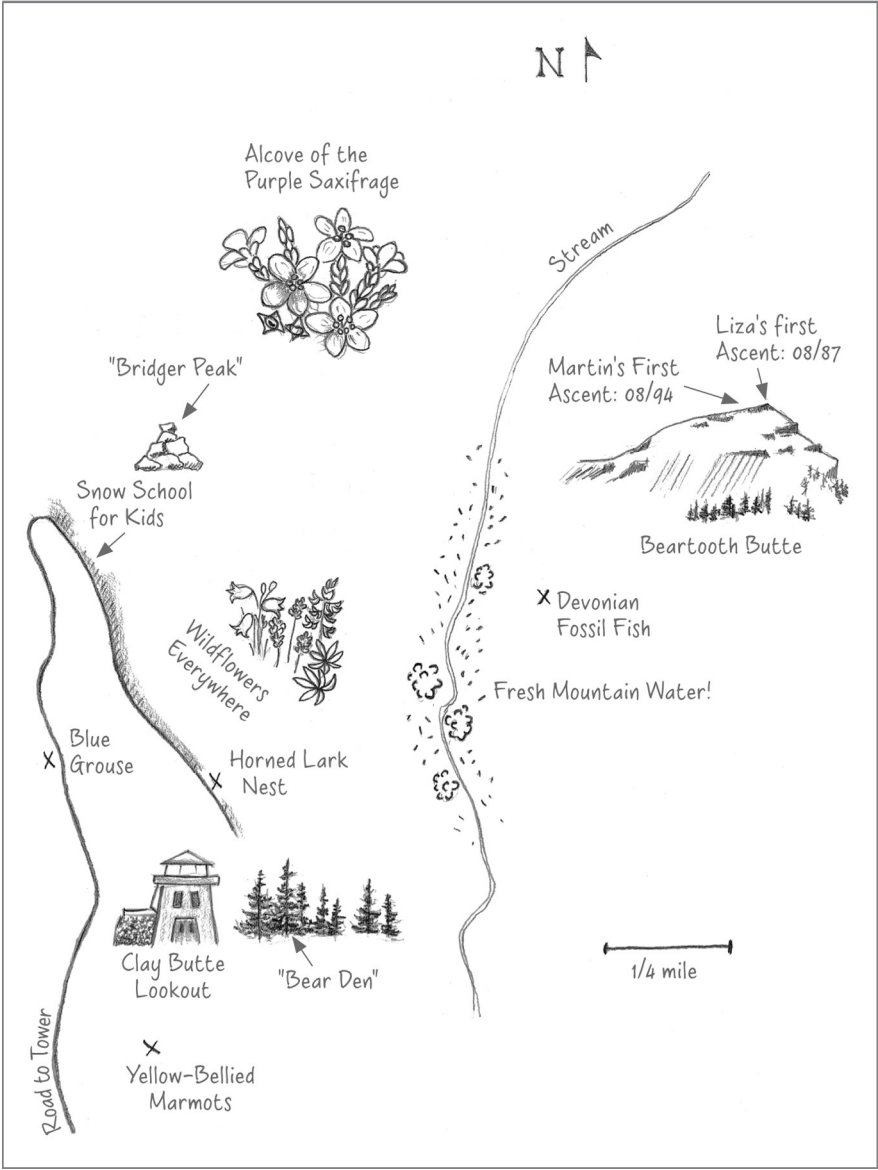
N

Alcove of the Purple Saxifrage

Stream

Liza's first Ascent: 08/87

Martin's First Ascent: 08/94

"Bridger Peak"

Snow School for Kids

Beartooth Butte

Devonian Fossil Fish

Wildflowers Everywhere

Fresh Mountain Water!

Blue Grouse

Horned Lark Nest

Clay Butte Lookout

"Bear Den"

1/4 mile

Road to Tower

Yellow-Bellied Marmots